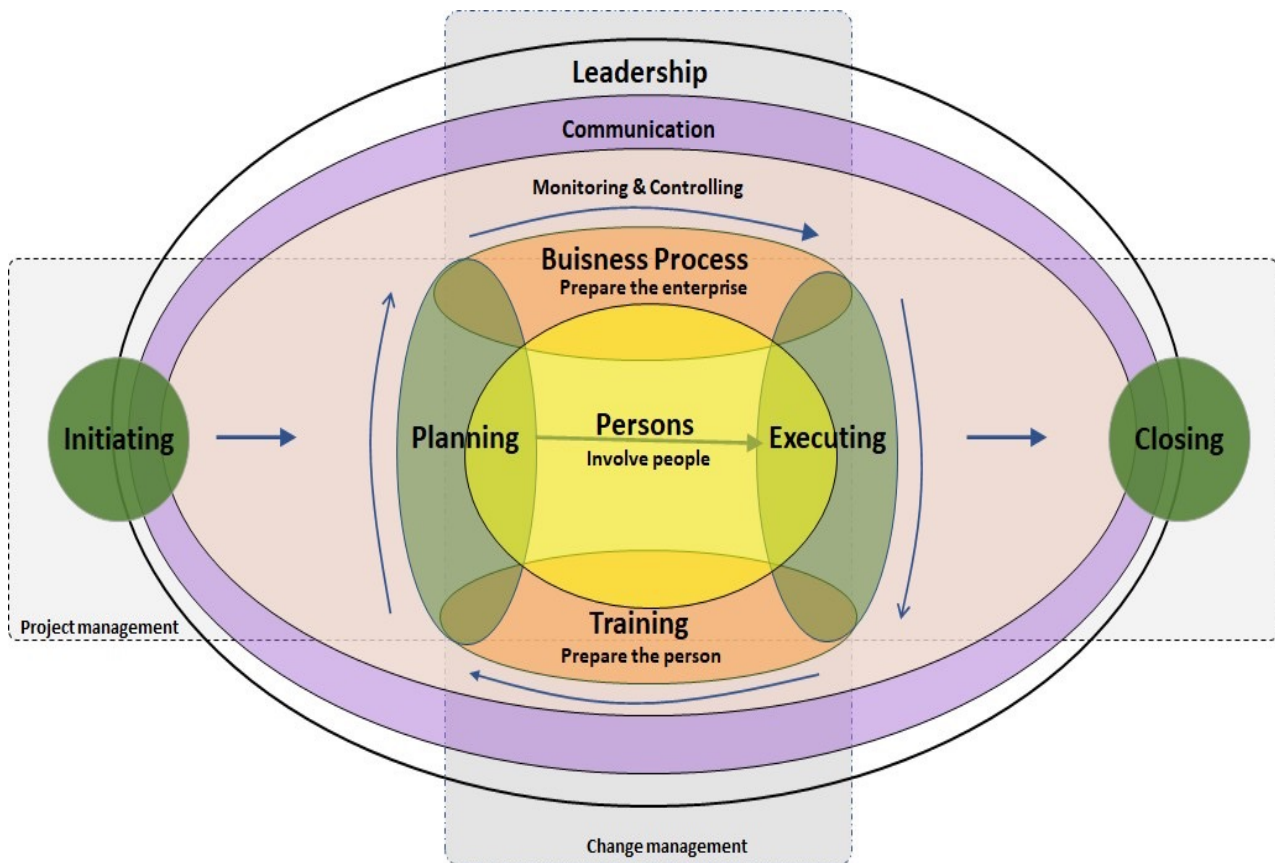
Leadership

Communication

Monitoring & Controlling

Buisness Process
Prepare the enterprise

Initiating

Planning

Persons
Involve people

Executing

Closing

Project management

Training
Prepare the person

Change management